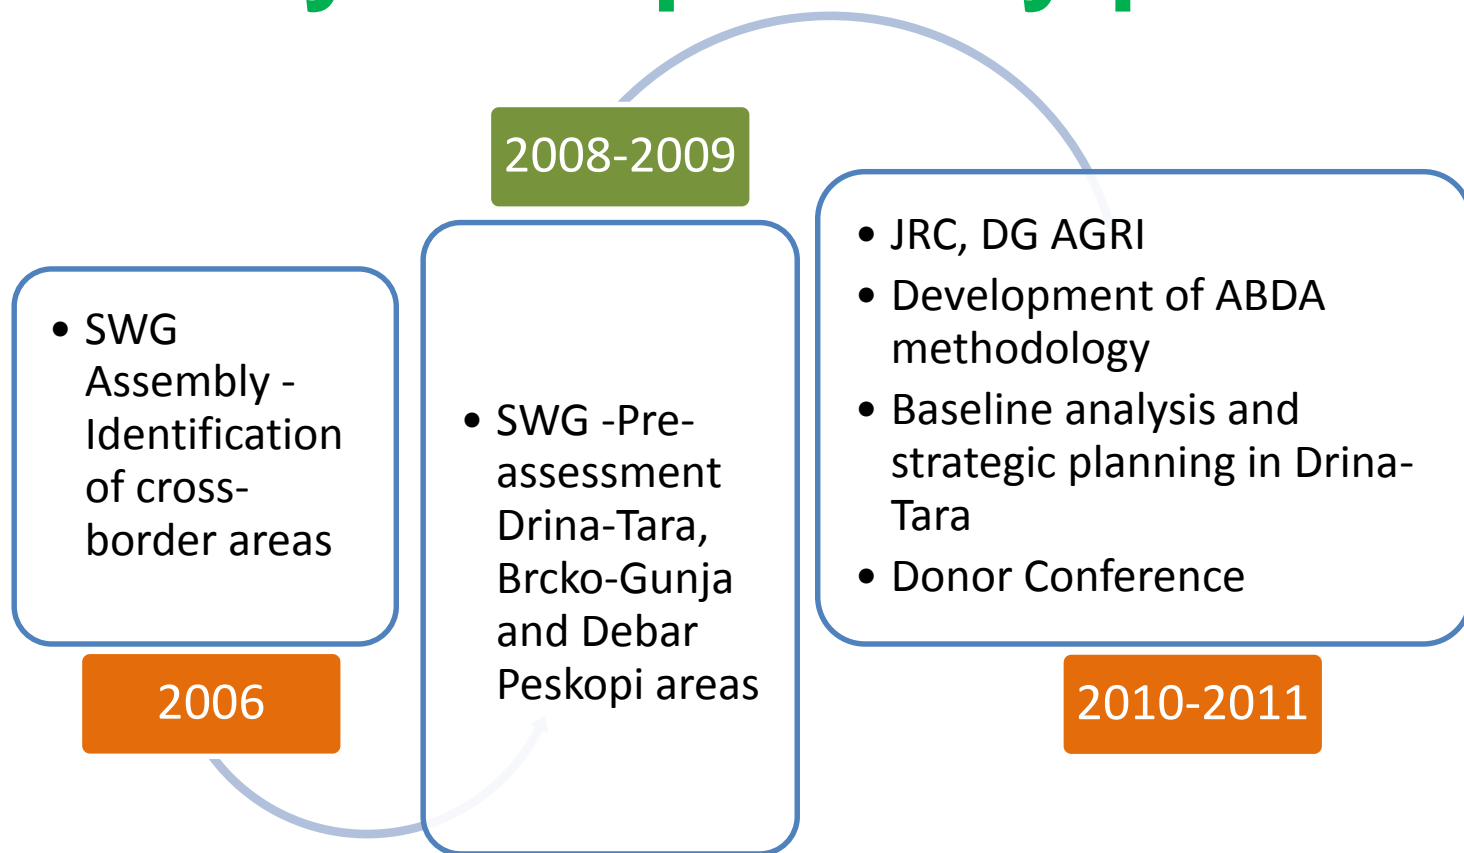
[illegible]

- SWG Assembly - Identification of cross-border areas

2006

2008-2009

- SWG -Pre-assessment Drina-Tara, Brcko-Gunja and Debar Peskopi areas

- JRC, DG AGRI
- Development of ABDA methodology
- Baseline analysis and strategic planning in Drina-Tara
- Donor Conference

2010-2011